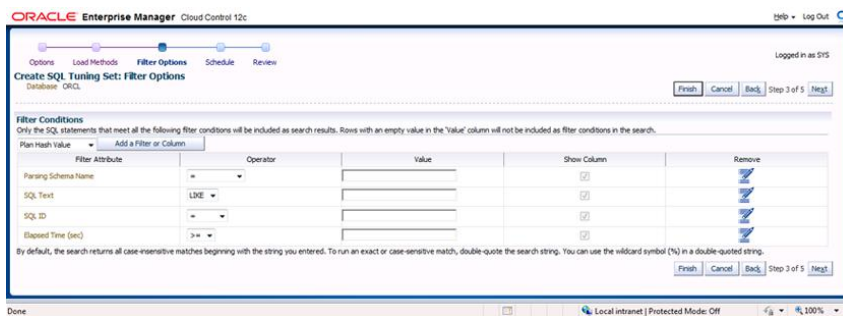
ORACLE Enterprise Manager Cloud Control 12c

Help ▾ Log Out

Options Load Methods Filter Options Schedule Review

Logged in as SYS

Create SQL Tuning Set: Filter Options

Database ORCL

Finish Cancel Back Step 3 of 5 Next

Filter Conditions

Only the SQL statements that meet all the following filter conditions will be included as search results. Rows with an empty value in the 'Value' column will not be included as filter conditions in the search.

Plan Hash Value ▾ Add a Filter or Column

| Filter Attribute | Operator | Value | Show Column | Remove |
|---|---|---|---|---|
| Parsing Schema Name | = ▾ | | | |
| SQL Text | LIKE ▾ | | | |
| SQL ID | = ▾ | | | |
| Elapsed Time (sec) | >= ▾ | | | |

By default, the search returns all case-insensitive matches beginning with the string you entered. To run an exact or case-sensitive match, double-quote the search string. You can use the wildcard symbol (%) in a double-quoted string.

Finish Cancel Back Step 3 of 5 Next

Done

Local intranet | Protected Mode: Off

100% ▾